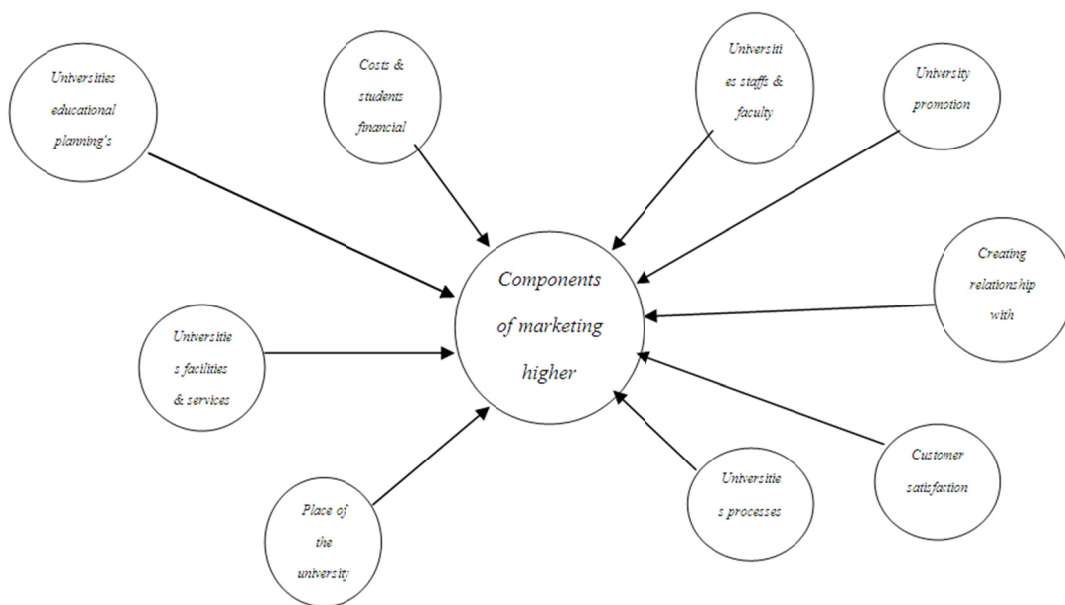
Universities educational planning's

Costs & students financial

Universities staffs & faculty

University promotion

Creating relationship with

Components of marketing higher

Universities facilities & services

Customer satisfaction

Place of the university

Universities processes